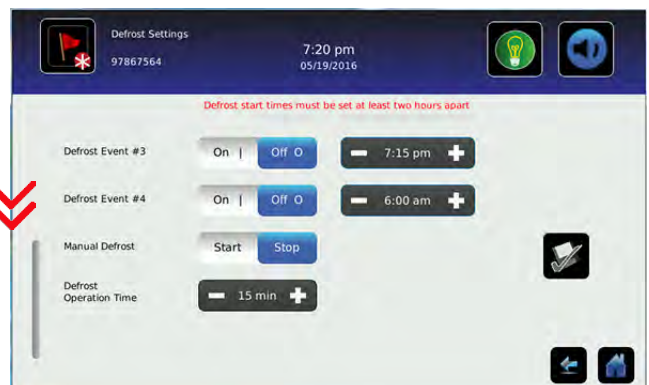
Defrost Settings
97867564

7:20 pm
05/19/2016

Defrost start times must be set at least two hours apart

Defrost Event #3
On | Off O
7:15 pm

Defrost Event #4
On | Off O
6:00 am

Manual Defrost
Start Stop

Defrost Operation Time
15 min